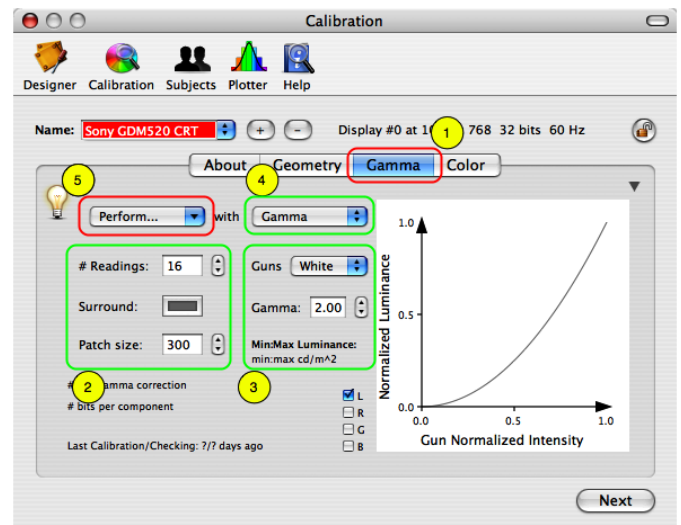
Calibration

Designer Calibration Subjects Plotter Help

Name: Sony GDM520 CRT + −

Display #0 at 10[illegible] 768 32 bits 60 Hz

1

About Geometry Gamma Color

5

4

Perform... with Gamma

# Readings: 16

Surround:

Patch size: 300

Guns White

Gamma: 2.00

Min:Max Luminance:
min:max cd/m^2

2

#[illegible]amma correction

# bits per component

3

L
R
G
B

Last Calibration/Checking: ?/? days ago

1.0

0.5

0.0

Normalized Luminance

0.0 0.5 1.0

Gun Normalized Intensity

Next